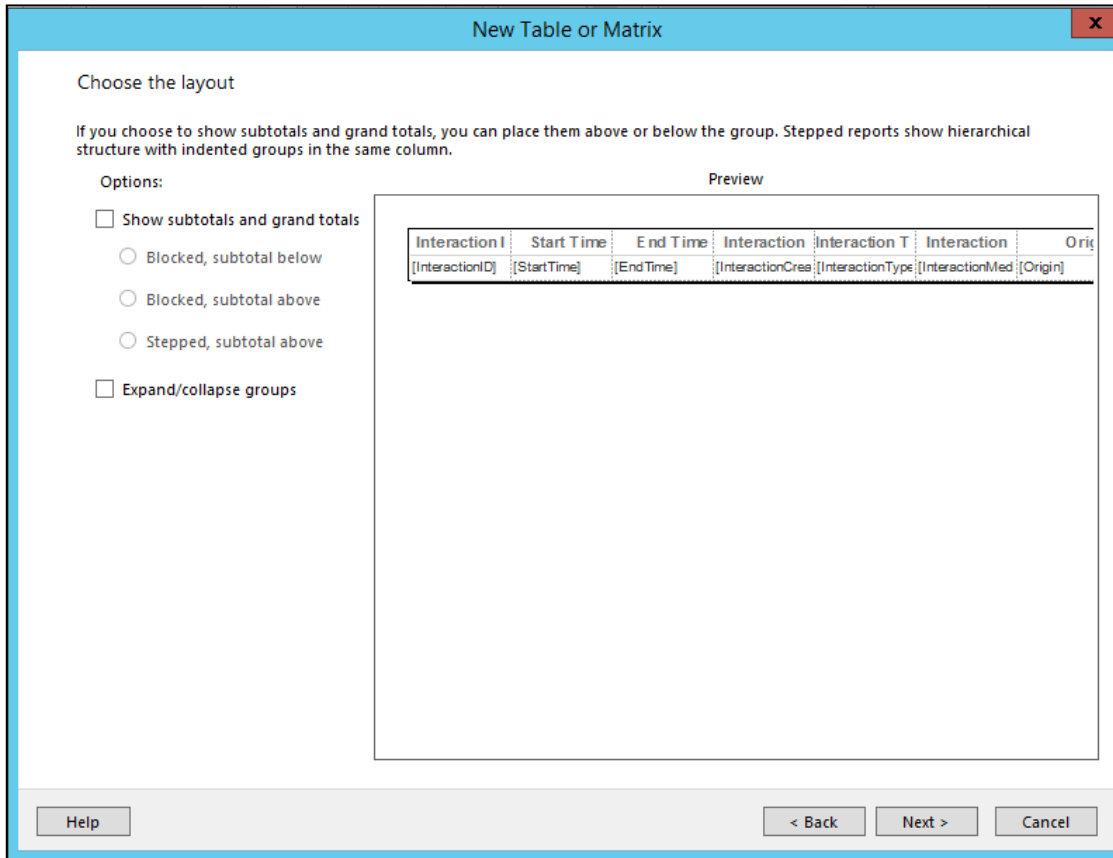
New Table or Matrix

x

Choose the layout

If you choose to show subtotals and grand totals, you can place them above or below the group. Stepped reports show hierarchical structure with indented groups in the same column.

Options:

Show subtotals and grand totals

Blocked, subtotal below

Blocked, subtotal above

Stepped, subtotal above

Expand/collapse groups

Preview

| Interaction I | Start Time | End Time | Interaction | Interaction T | Interaction | Ori |
|---|---|---|---|---|---|---|
| [InteractionID] | [StartTime] | [EndTime] | [InteractionCrea | [InteractionType | [InteractionMed | [Origin] |

Help

< Back

Next >

Cancel